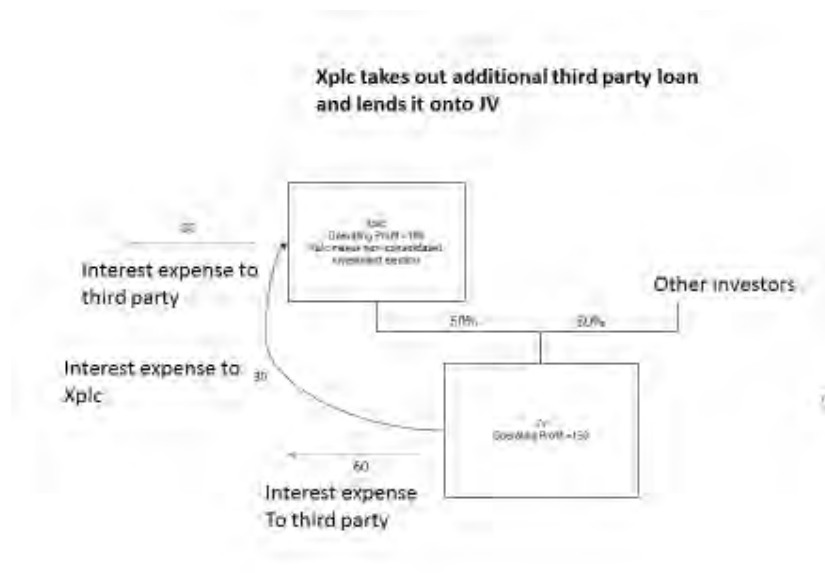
Xplc takes out additional third party loan and lends it onto JV

80

Interest expense to third party

Xplc
Operating Profit = 100
Xplc makes non-consolidated investment election

Other investors

50%

50%

Interest expense to Xplc

30

JV
Operating Profit = 150

60

Interest expense To third party